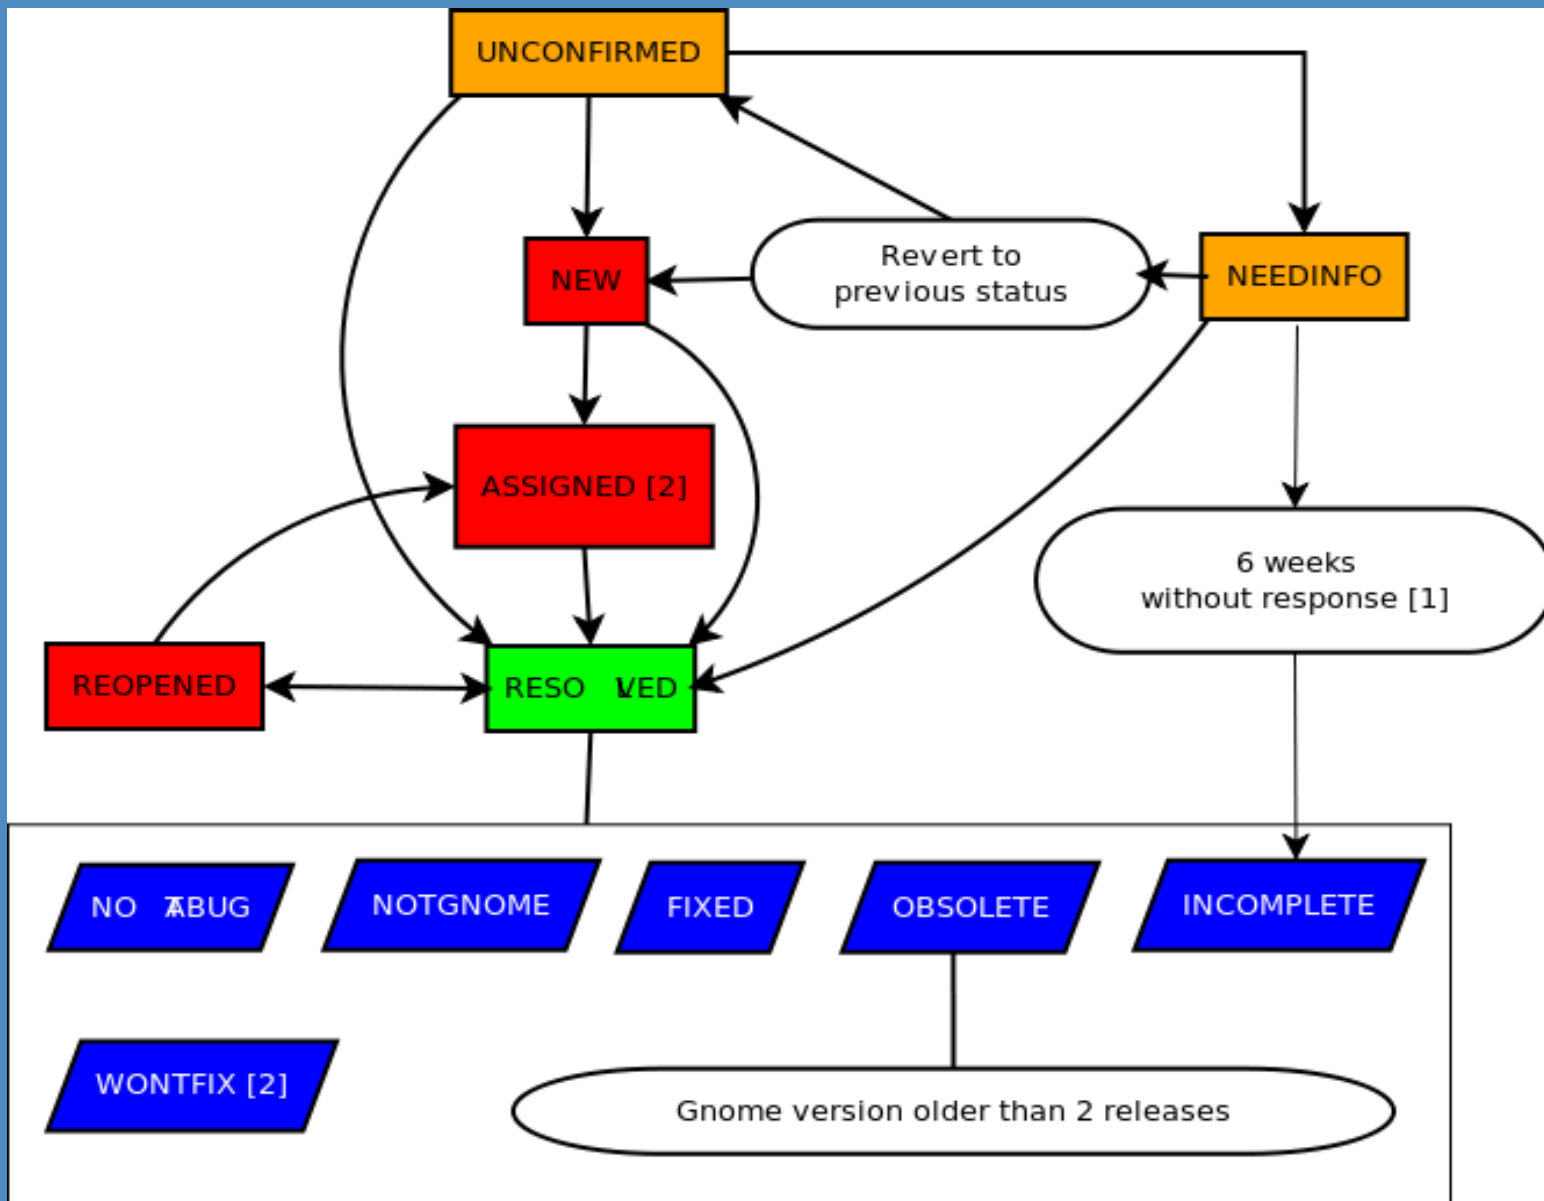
UNCONFIRMED

NEW

Revert to previous status

NEEDINFO

ASSIGNED [2]

6 weeks without response [1]

REOPENED

RESOLVED

NOTABUG

NOTGNOME

FIXED

OBSOLETE

INCOMPLETE

WONTFIX [2]

Gnome version older than 2 releases